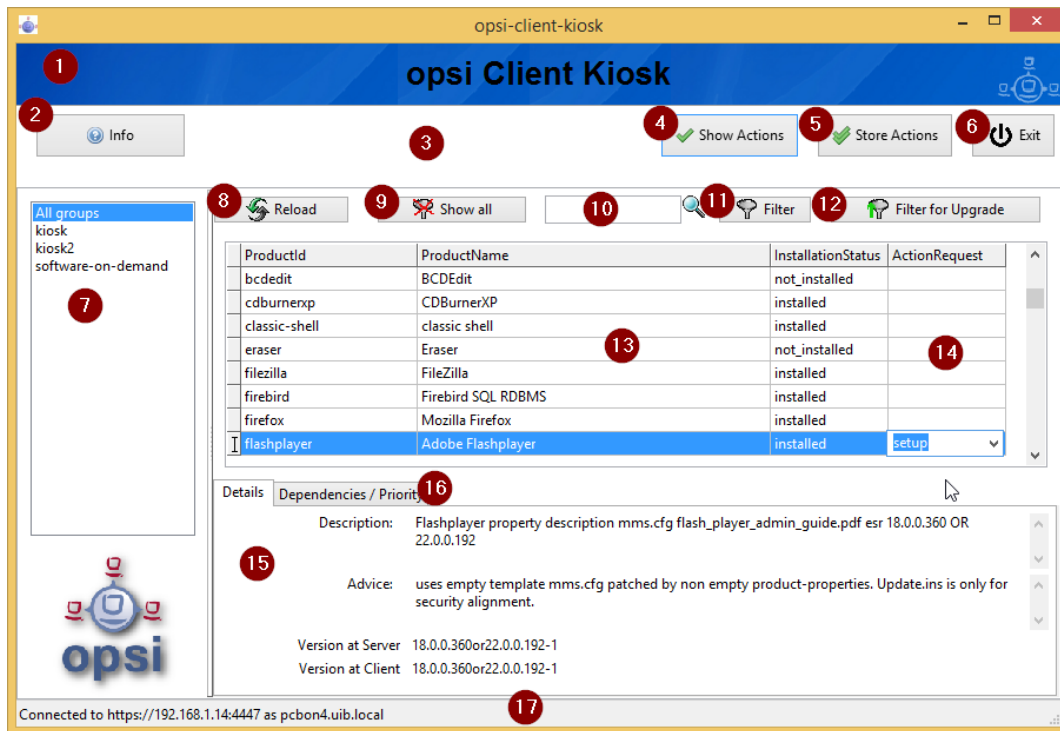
opsi-client-kiosk

1

opsi Client Kiosk

2 Info

3

4 Show Actions

5 Store Actions

6 Exit

All groups
kiosk
kiosk2
software-on-demand

7

8 Reload

9 Show all

10

11 Filter

12 Filter for Upgrade

| ProductId | ProductName | InstallationStatus | ActionRequest |
|---|---|---|---|
| bcdedit | BCDEdit | not_installed | |
| cdburnerxp | CDBurnerXP | installed | |
| classic-shell | classic shell | installed | |
| eraser | Eraser | not_installed | |
| filezilla | FileZilla | installed | |
| firebird | Firebird SQL RDBMS | installed | |
| firefox | Mozilla Firefox | installed | |
| flashplayer | Adobe Flashplayer | installed | setup |

13

14

Details | Dependencies / Priority

16

15

Description: Flashplayer property description mms.cfg flash_player_admin_guide.pdf esr 18.0.0.360 OR 22.0.0.192

Advice: uses empty template mms.cfg patched by non empty product-properties. Update.ins is only for security alignment.

Version at Server 18.0.0.360or22.0.0.192-1

Version at Client 18.0.0.360or22.0.0.192-1

opsi

Connected to https://192.168.1.14:4447 as pcbon4.uib.local

17